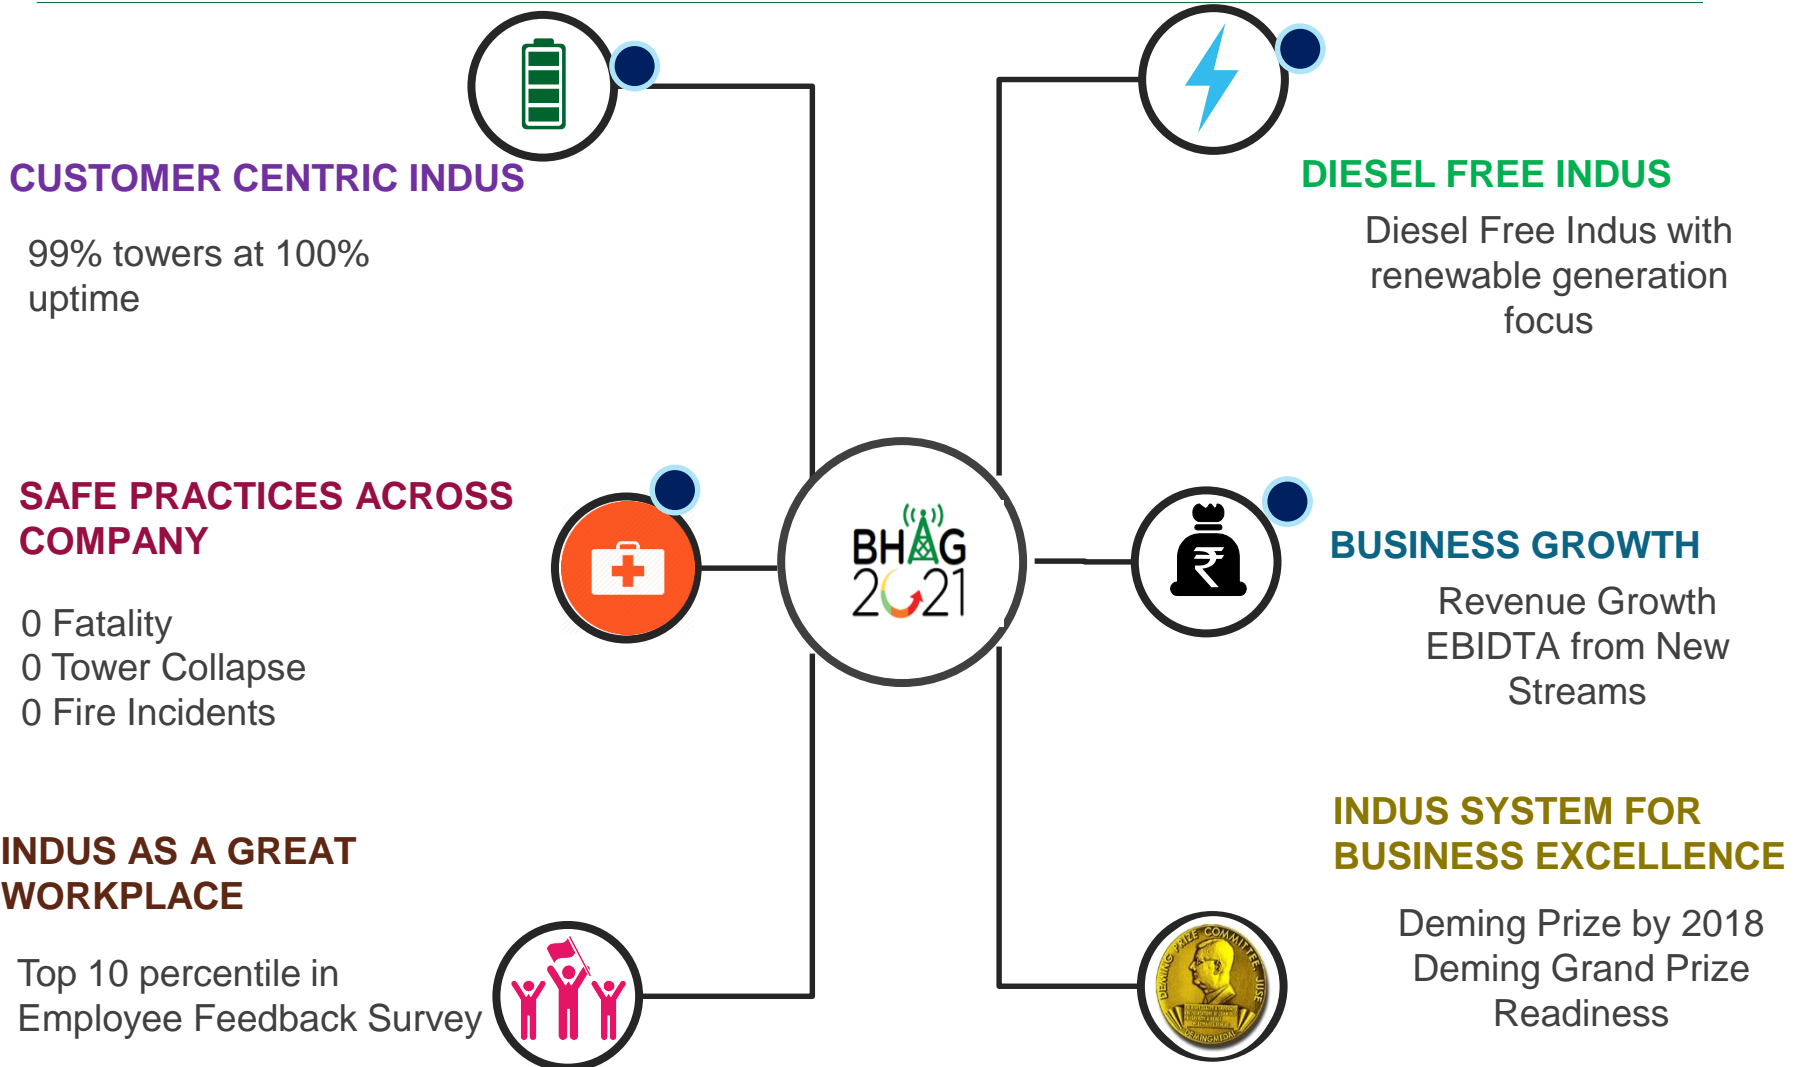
CUSTOMER CENTRIC INDUS

99% towers at 100% uptime

DIESEL FREE INDUS

Diesel Free Indus with renewable generation focus

SAFE PRACTICES ACROSS COMPANY

0 Fatality
0 Tower Collapse
0 Fire Incidents

BHAG 2021

BUSINESS GROWTH

Revenue Growth
EBIDTA from New Streams

INDUS SYSTEM FOR BUSINESS EXCELLENCE

Deming Prize by 2018
Deming Grand Prize Readiness

INDUS AS A GREAT WORKPLACE

Top 10 percentile in Employee Feedback Survey

DEMING PRIZE COMMITTEE JUSE